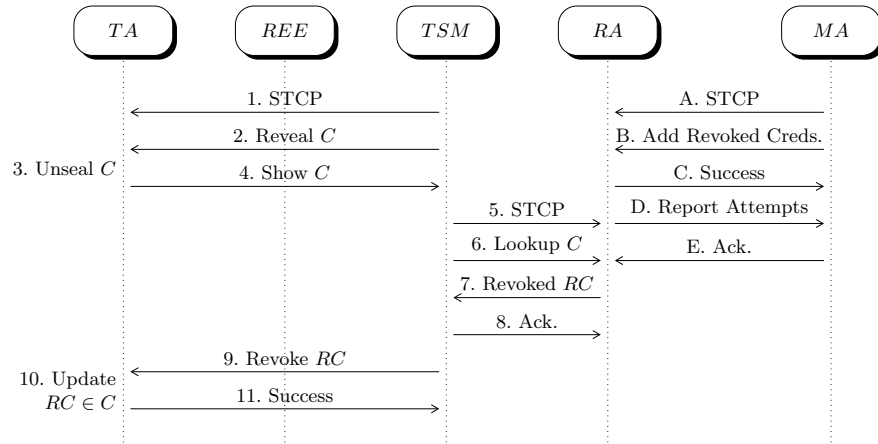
$TA$

$REE$

$TSM$

$RA$

$MA$

1. STCP

2. Reveal $C$

3. Unseal $C$

4. Show $C$

5. STCP

6. Lookup $C$

7. Revoked $RC$

8. Ack.

9. Revoke $RC$

10. Update $RC \in C$

11. Success

A. STCP

B. Add Revoked Creds.

C. Success

D. Report Attempts

E. Ack.